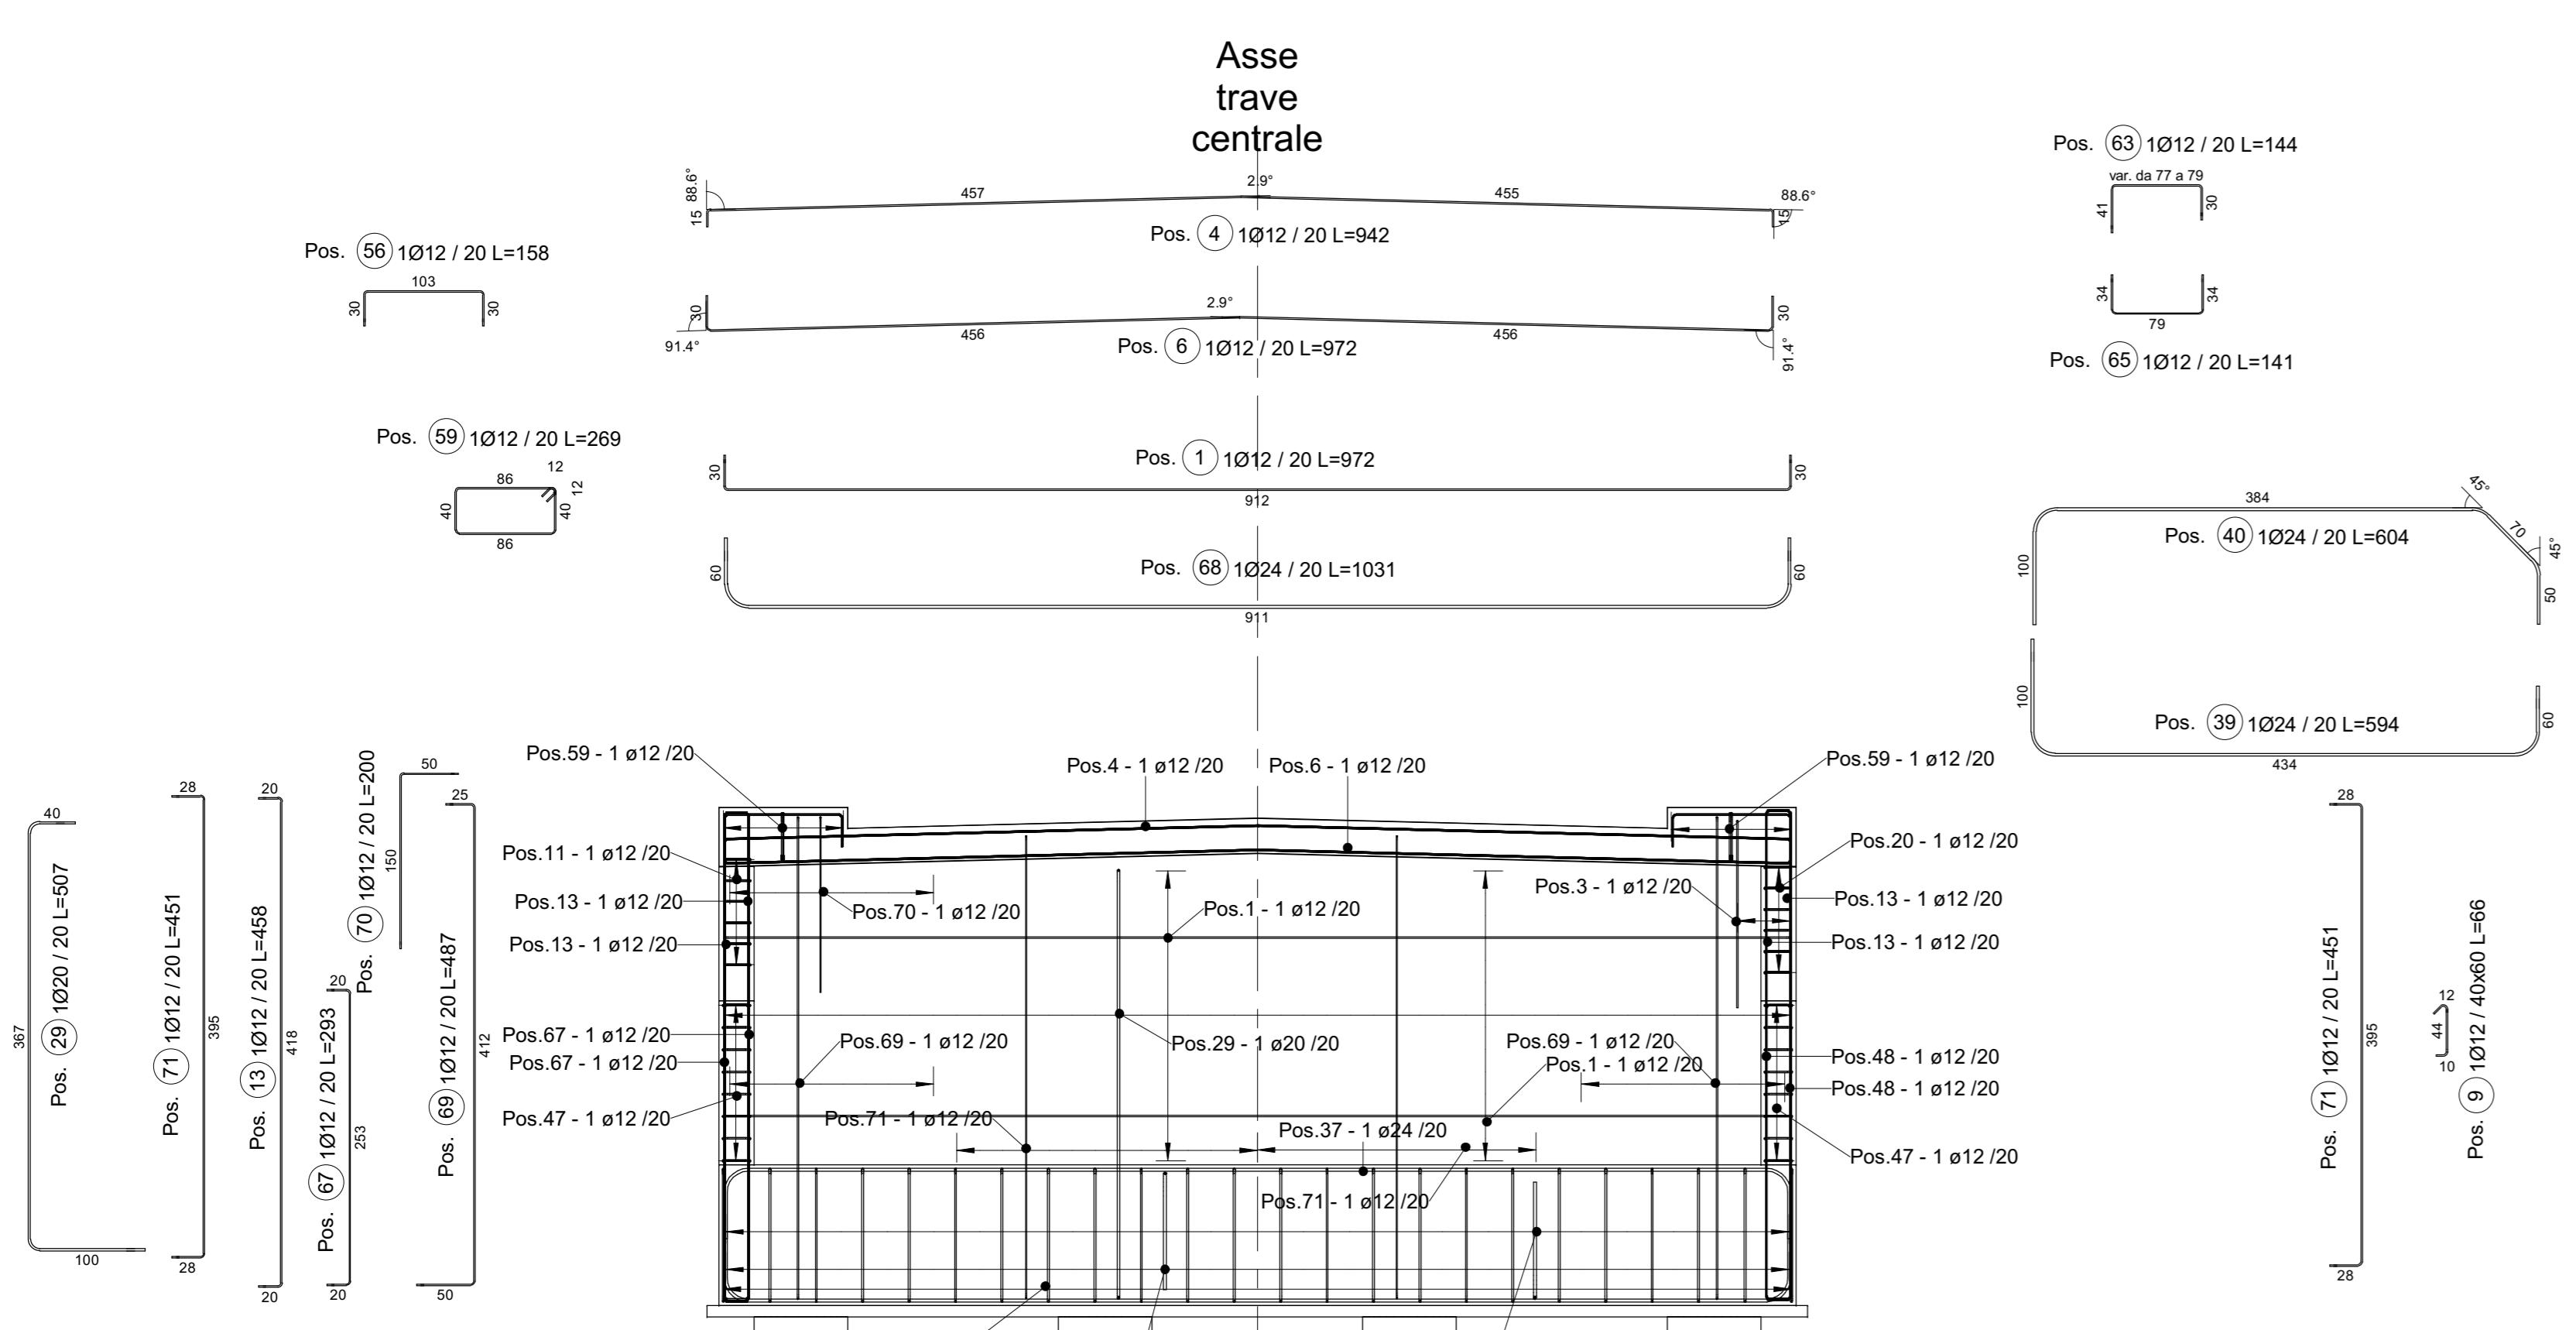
Asse
trave
centrale

88.6°
15
457
2.9°
455
88.6°
15
Pos. (4) 1Ø12 / 20 L=942

Pos. (56) 1Ø12 / 20 L=158
103
30
30

30
2.9°
30
91.4°
456
456
91.4°
Pos. (6) 1Ø12 / 20 L=972

Pos. (63) 1Ø12 / 20 L=144
var. da 77 a 79
41
30

34
34
79
Pos. (65) 1Ø12 / 20 L=141

Pos. (59) 1Ø12 / 20 L=269
12
86
12
40
40
86

30
Pos. (1) 1Ø12 / 20 L=972
30
912

Pos. (68) 1Ø24 / 20 L=1031
60
60
911

384
45°
70
45°
Pos. (40) 1Ø24 / 20 L=604
100
50

100
Pos. (39) 1Ø24 / 20 L=594
60
434

Pos.59 - 1 ø12 /20
Pos.4 - 1 ø12 /20
Pos.6 - 1 ø12 /20
Pos.59 - 1 ø12 /20
Pos.20 - 1 ø12 /20
Pos.11 - 1 ø12 /20
Pos.3 - 1 ø12 /20
Pos.13 - 1 ø12 /20
Pos.70 - 1 ø12 /20
Pos.1 - 1 ø12 /20
Pos.13 - 1 ø12 /20
Pos.13 - 1 ø12 /20
Pos.13 - 1 ø12 /20
Pos.67 - 1 ø12 /20
Pos.69 - 1 ø12 /20
Pos.29 - 1 ø20 /20
Pos.69 - 1 ø12 /20
Pos.1 - 1 ø12 /20
Pos.48 - 1 ø12 /20
Pos.67 - 1 ø12 /20
Pos.48 - 1 ø12 /20
Pos.47 - 1 ø12 /20
Pos.71 - 1 ø12 /20
Pos.37 - 1 ø24 /20
Pos.47 - 1 ø12 /20
Pos.71 - 1 ø12 /20

40
367
Pos. (29) 1Ø20 / 20 L=507
100

28
Pos. (71) 1Ø12 / 20 L=451
395
28

20
Pos. (13) 1Ø12 / 20 L=458
418
20

20
Pos. (67) 1Ø12 / 20 L=293
253
20

Pos. (70) 1Ø12 / 20 L=200
150
50

25
Pos. (69) 1Ø12 / 20 L=487
412
50

28
Pos. (71) 1Ø12 / 20 L=451
395
28

12
44
10
Pos. (9) 1Ø12 / 40x60 L=66